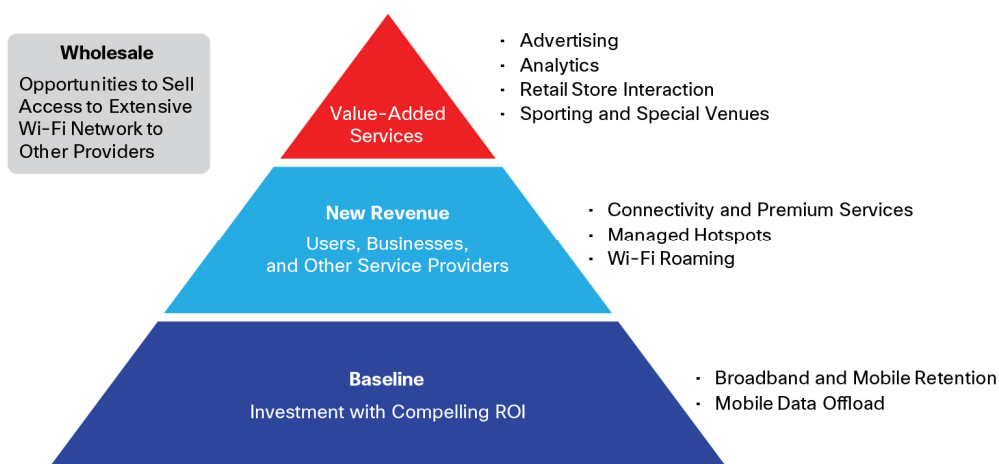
Wholesale

Opportunities to Sell Access to Extensive Wi-Fi Network to Other Providers

Value-Added Services

- Advertising
- Analytics
- Retail Store Interaction
- Sporting and Special Venues

New Revenue

Users, Businesses, and Other Service Providers

- Connectivity and Premium Services
- Managed Hotspots
- Wi-Fi Roaming

Baseline

Investment with Compelling ROI

- Broadband and Mobile Retention
- Mobile Data Offload